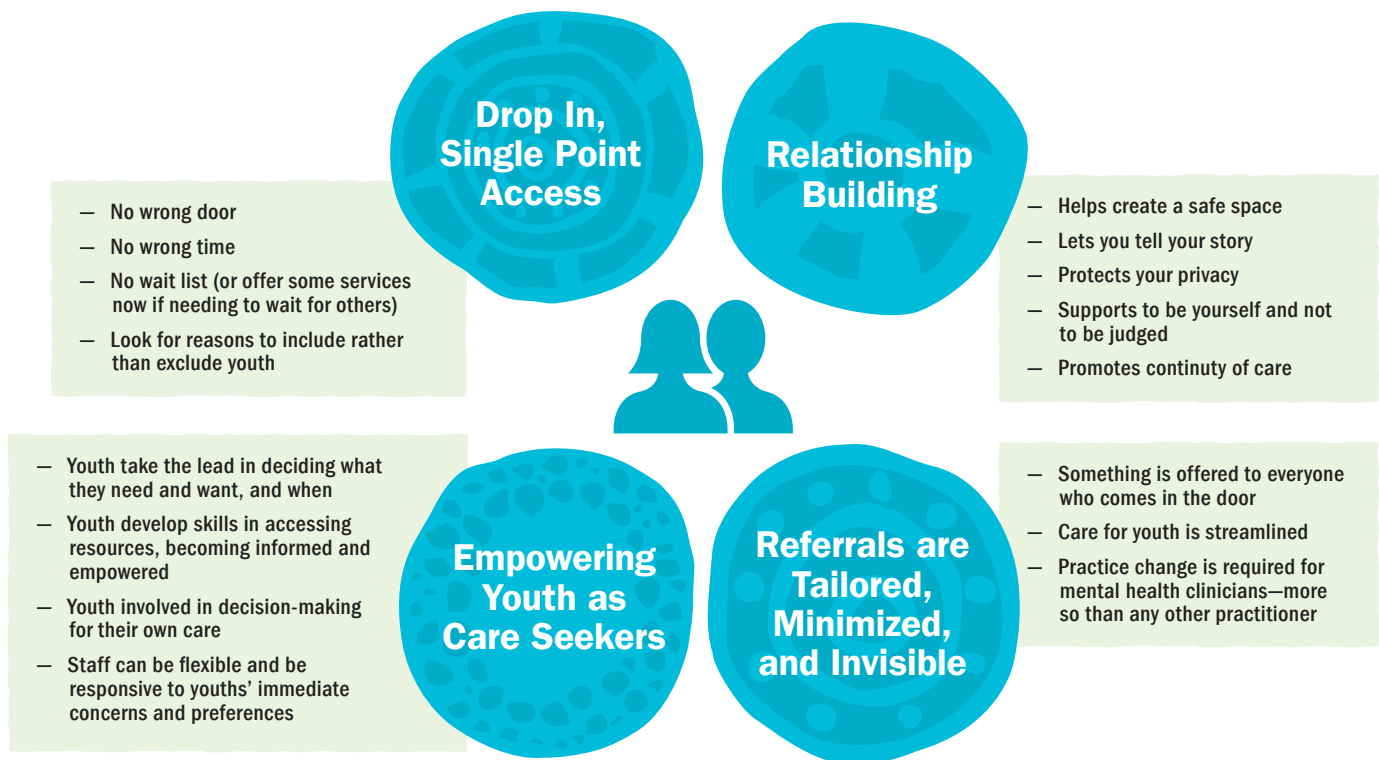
Drop In, Single Point Access

— No wrong door
— No wrong time
— No wait list (or offer some services now if needing to wait for others)
— Look for reasons to include rather than exclude youth

Relationship Building

— Helps create a safe space
— Lets you tell your story
— Protects your privacy
— Supports to be yourself and not to be judged
— Promotes continuty of care

— Youth take the lead in deciding what they need and want, and when
— Youth develop skills in accessing resources, becoming informed and empowered
— Youth involved in decision-making for their own care
— Staff can be flexible and be responsive to youths' immediate concerns and preferences

Empowering Youth as Care Seekers

Referrals are Tailored, Minimized, and Invisible

— Something is offered to everyone who comes in the door
— Care for youth is streamlined
— Practice change is required for mental health clinicians—more so than any other practitioner